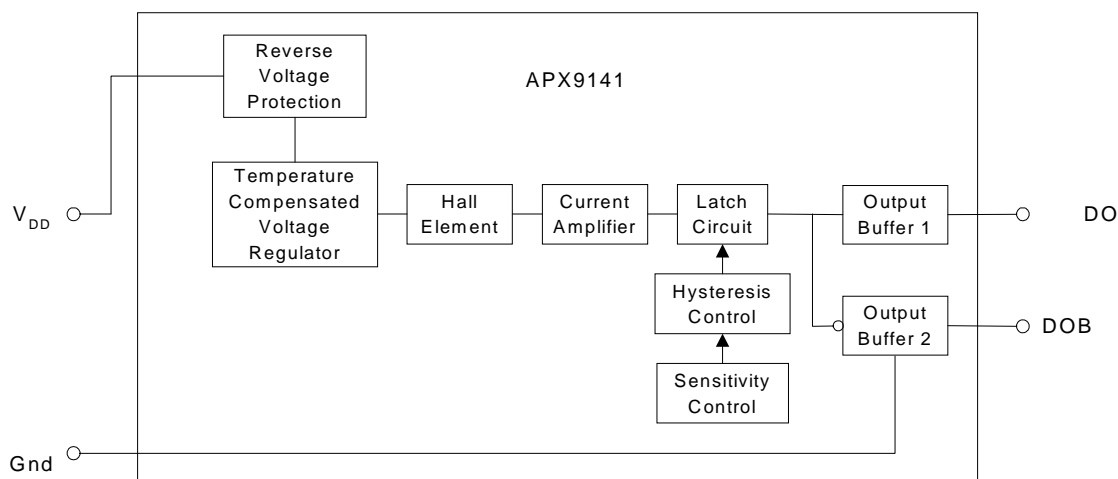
Reverse Voltage Protection

APX9141

$V_{DD}$

Temperature Compensated Voltage Regulator

Hall Element

Current Amplifier

Latch Circuit

Output Buffer 1

DO

Hysteresis Control

Output Buffer 2

DOB

Sensitivity Control

Gnd